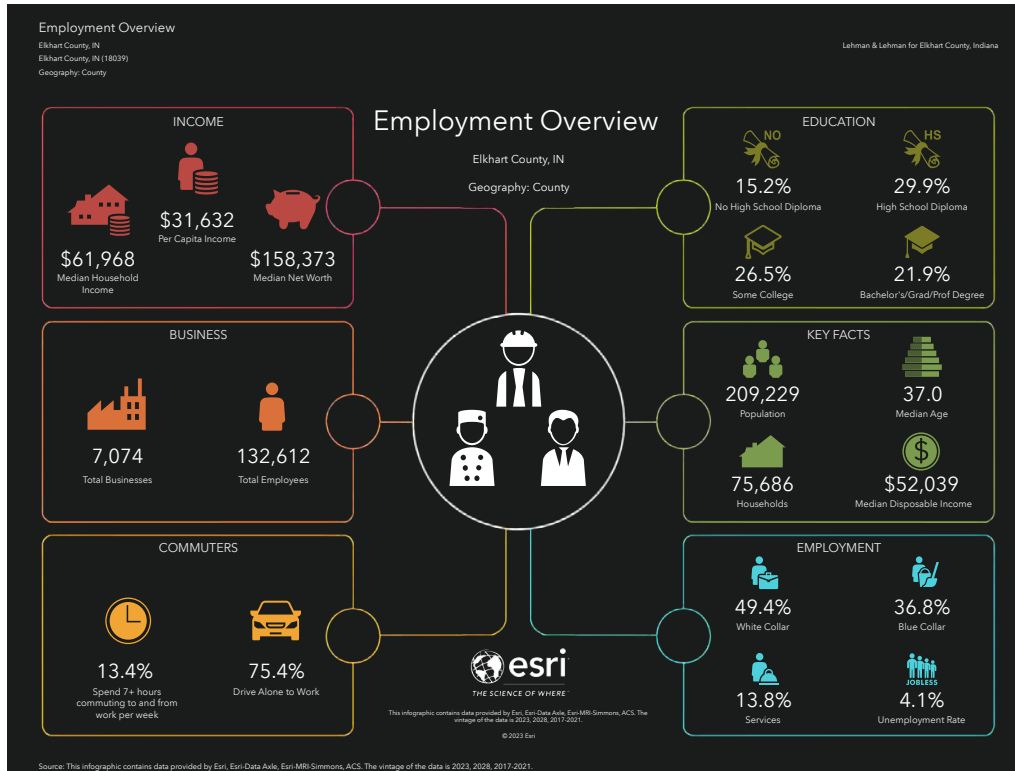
Employment Overview
Elkhart County, IN
Elkhart County, IN (18039)
Geography: County

Lehman & Lehman for Elkhart County, Indiana

Employment Overview
Elkhart County, IN
Geography: County

INCOME
$31,632
Per Capita Income
$61,968
Median Household Income
$158,373
Median Net Worth

EDUCATION
NO
HS
15.2%
No High School Diploma
29.9%
High School Diploma
26.5%
Some College
21.9%
Bachelor's/Grad/Prof Degree

BUSINESS
7,074
Total Businesses
132,612
Total Employees

KEY FACTS
209,229
Population
37.0
Median Age
75,686
Households
$
$52,039
Median Disposable Income

COMMUTERS
13.4%
Spend 7+ hours commuting to and from work per week
75.4%
Drive Alone to Work

esri
THE SCIENCE OF WHERE
This infographic contains data provided by Esri, Esri-Data Axle, Esri-MRI-Simmons, ACS. The vintage of the data is 2023, 2028, 2017-2021.
© 2023 Esri

EMPLOYMENT
49.4%
White Collar
36.8%
Blue Collar
13.8%
Services
JOBLESS
4.1%
Unemployment Rate

Source: This infographic contains data provided by Esri, Esri-Data Axle, Esri-MRI-Simmons, ACS. The vintage of the data is 2023, 2028, 2017-2021.